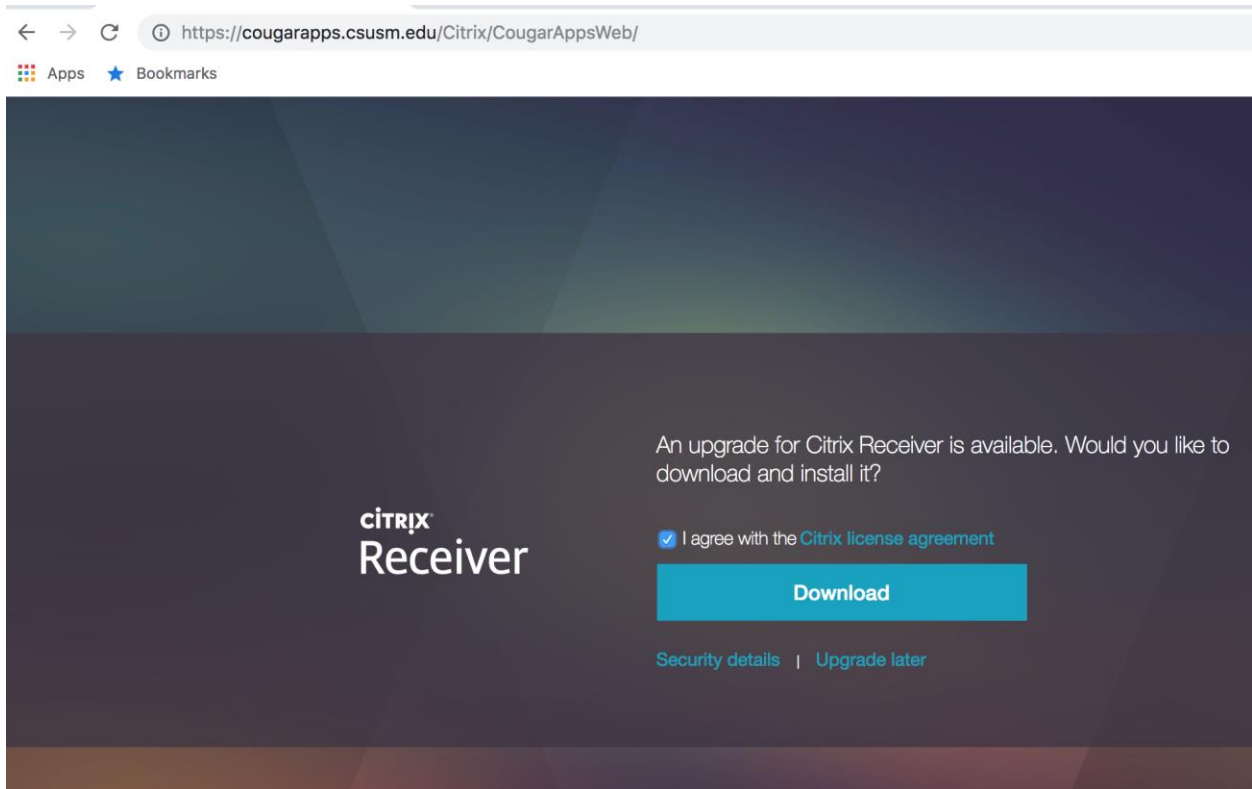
https://cougarapps.csusm.edu/Citrix/CougarAppsWeb/

Apps Bookmarks

CITRIX
Receiver

An upgrade for Citrix Receiver is available. Would you like to download and install it?

I agree with the Citrix license agreement

Download

Security details | Upgrade later